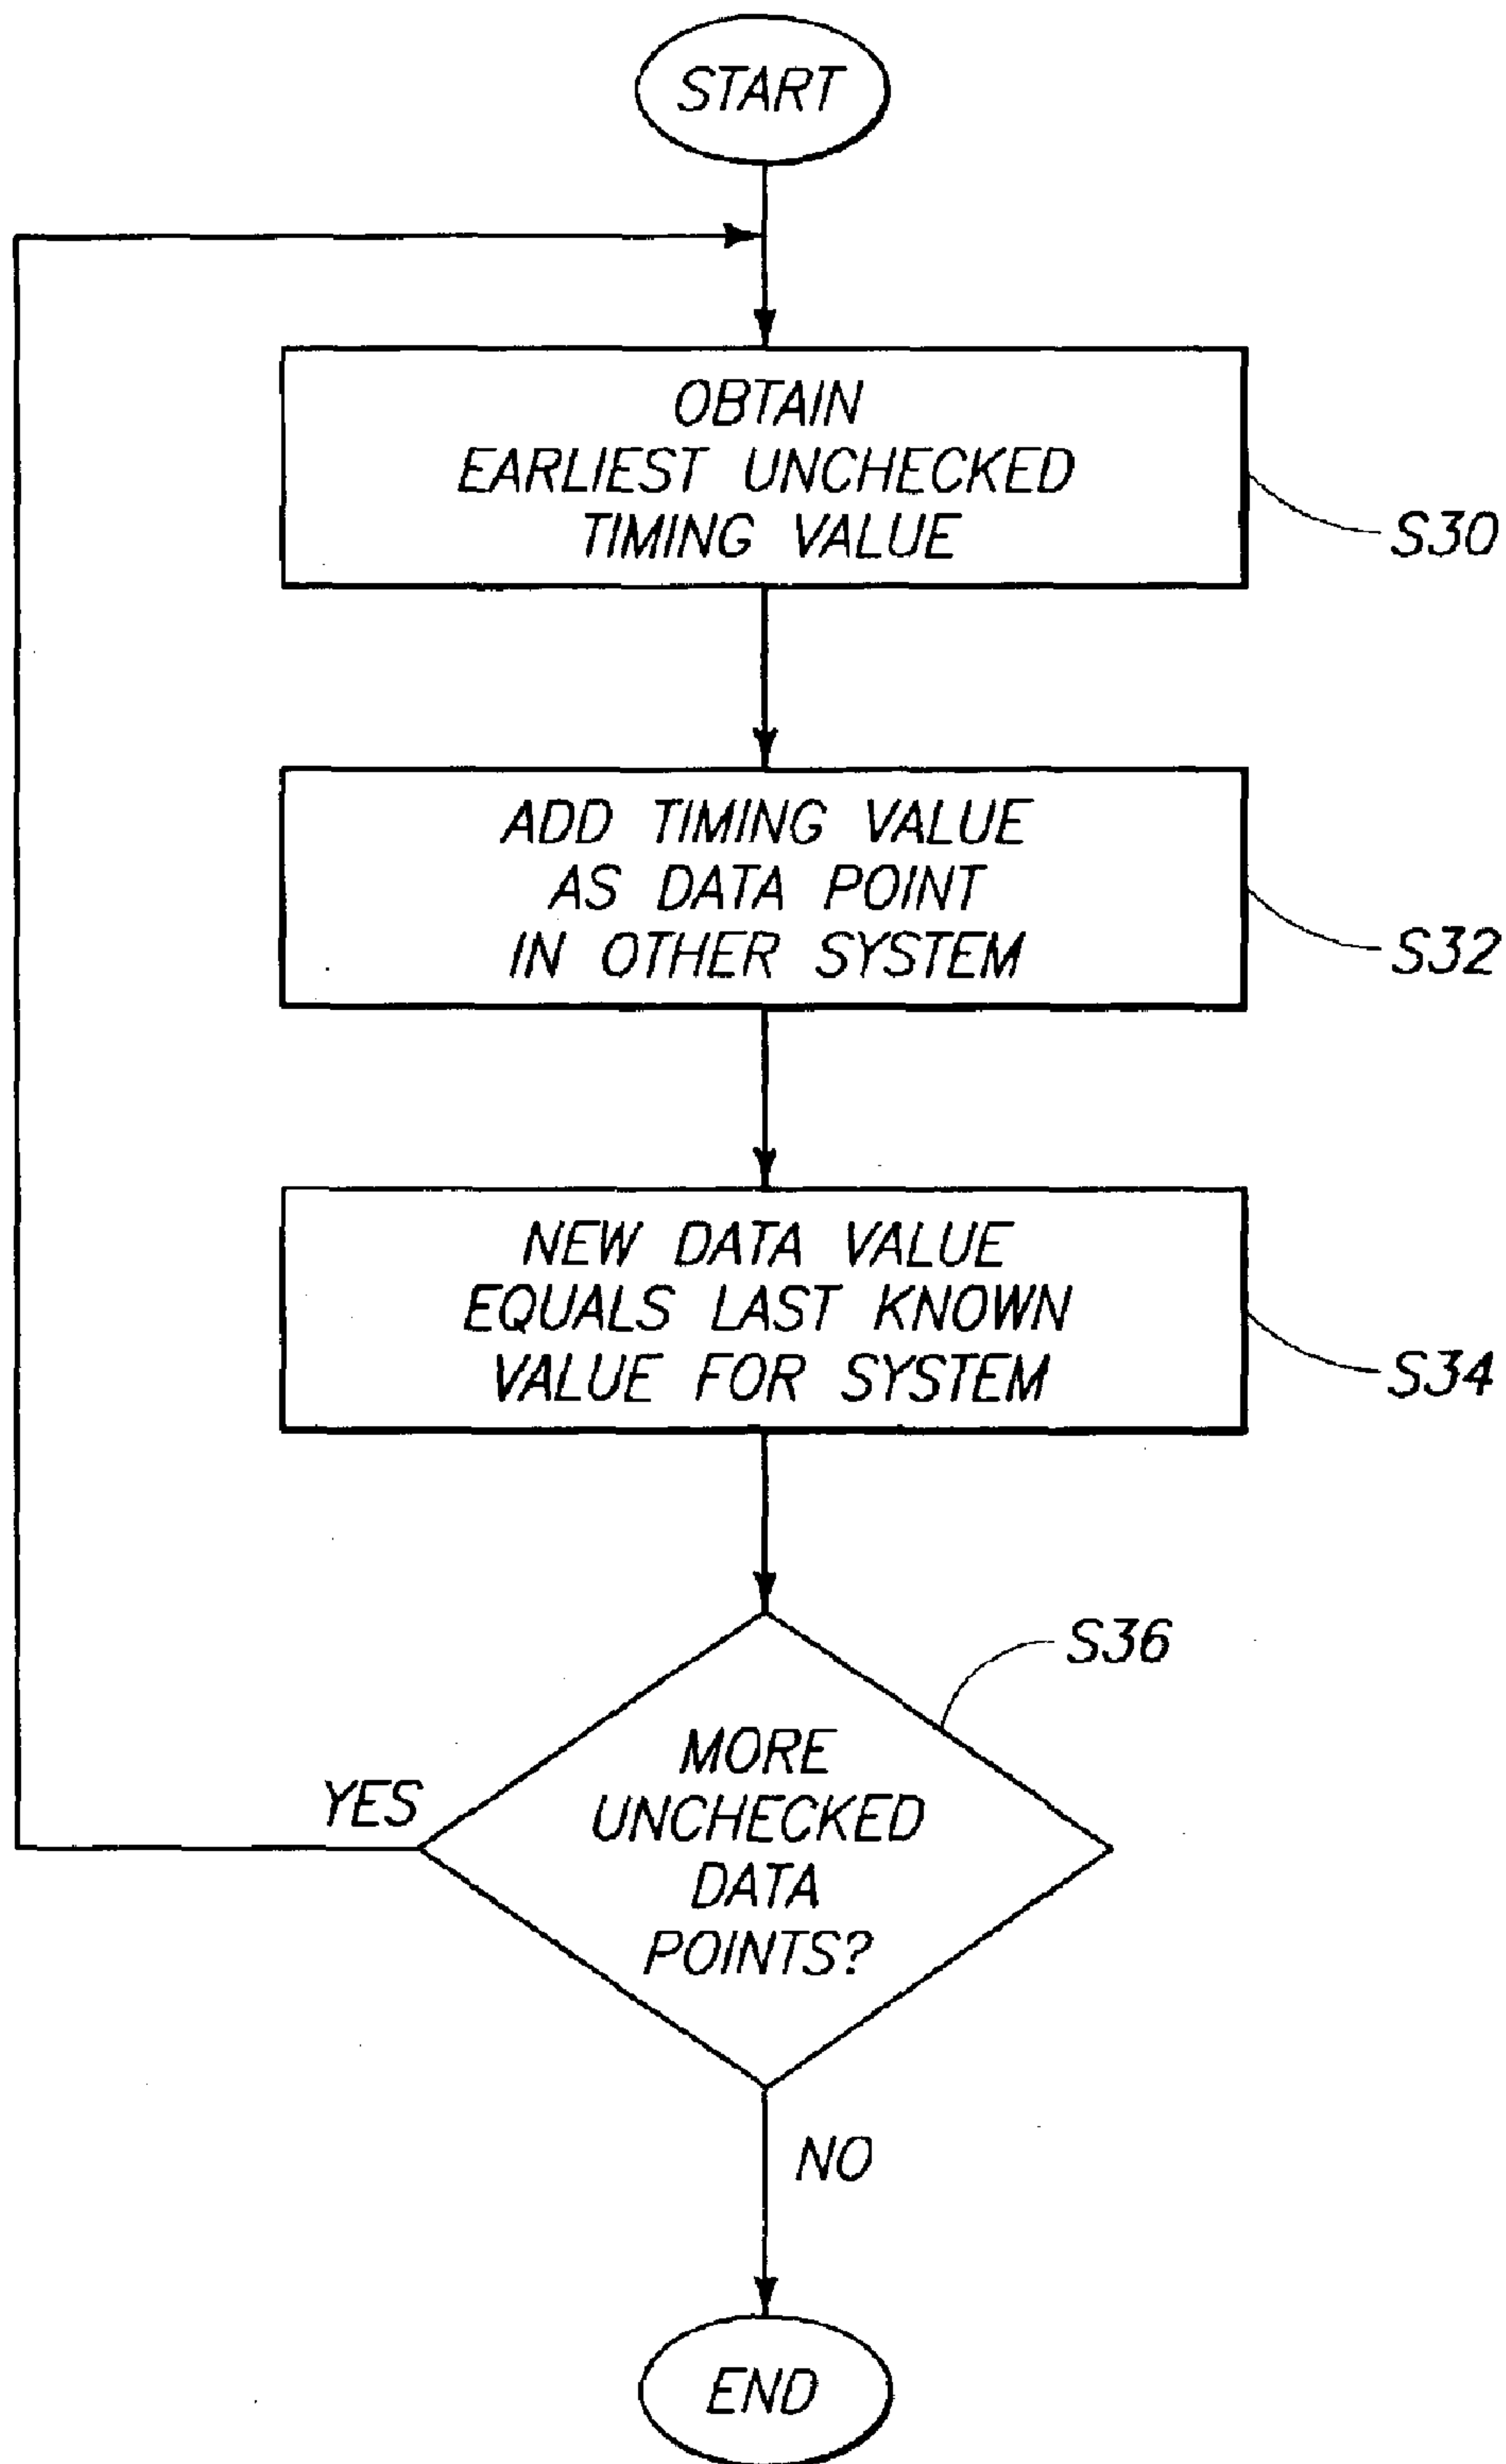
START

OBTAIN EARLIEST UNCHECKED TIMING VALUE

S30

ADD TIMING VALUE AS DATA POINT IN OTHER SYSTEM

S32

NEW DATA VALUE EQUALS LAST KNOWN VALUE FOR SYSTEM

S34

S36

YES

MORE UNCHECKED DATA POINTS?

NO

END